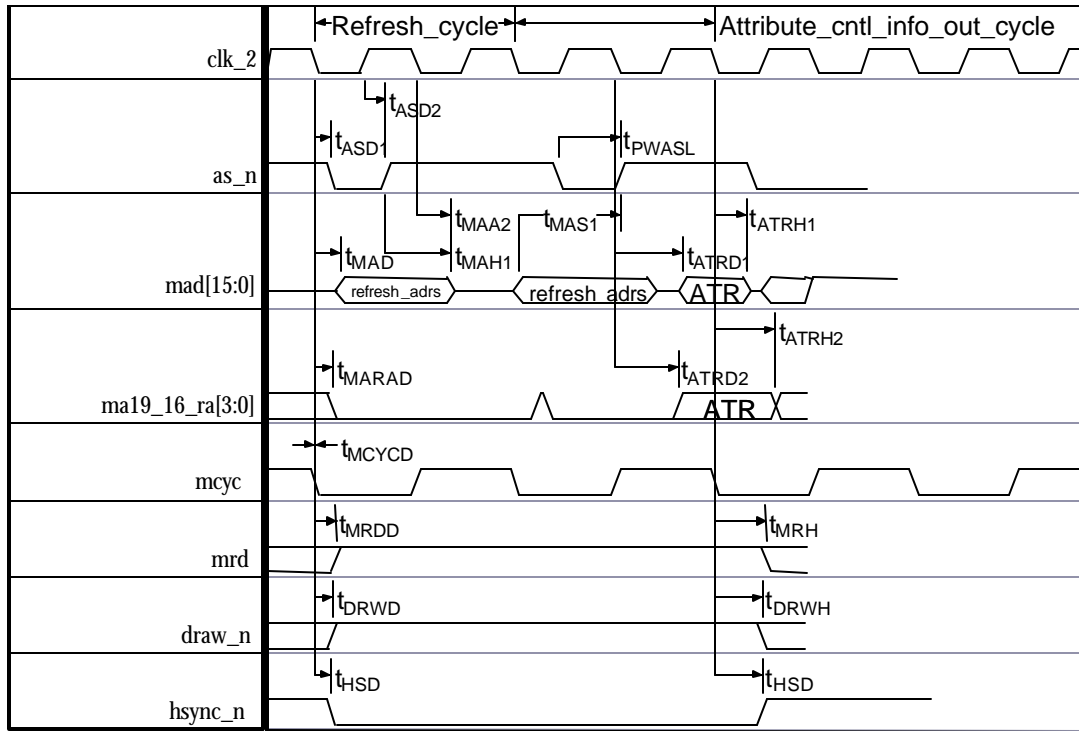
Refresh_cycle

Attribute_cntl_info_out_cycle

clk_2

$t_{ASD2}$

$t_{ASD1}$

$t_{PWASL}$

as_n

$t_{MAA2}$

$t_{MAS1}$

$t_{ATRH1}$

$t_{MAD}$

$t_{MAH1}$

$t_{ATRD1}$

mad[15:0]

refresh_adrs

refresh_adrs

ATR

$t_{ATRH2}$

$t_{MARAD}$

$t_{ATRD2}$

ma19_16_ra[3:0]

ATR

$t_{MCYCD}$

mcyc

$t_{MRDD}$

$t_{MRH}$

mrd

$t_{DRWD}$

$t_{DRWH}$

draw_n

$t_{HSD}$

$t_{HSD}$

hsync_n